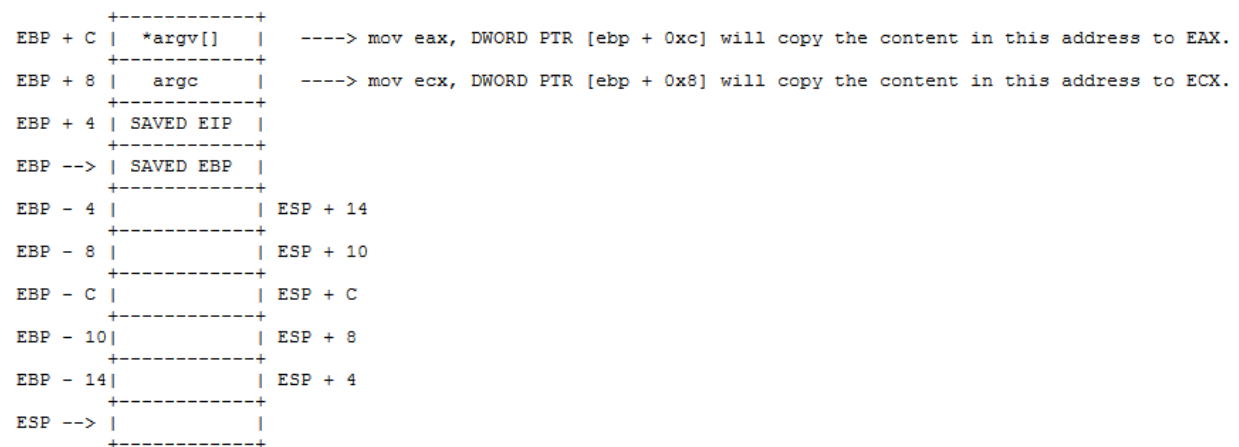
```
          +------------+
EBP + C | *argv[]    |  ----> mov eax, DWORD PTR [ebp + 0xc] will copy the content in this address to EAX.
          +------------+
EBP + 8 |   argc     |  ----> mov ecx, DWORD PTR [ebp + 0x8] will copy the content in this address to ECX.
          +------------+
EBP + 4 | SAVED EIP  |
          +------------+
EBP --> | SAVED EBP  |
          +------------+
EBP - 4 |            | ESP + 14
          +------------+
EBP - 8 |            | ESP + 10
          +------------+
EBP - C |            | ESP + C
          +------------+
EBP - 10|            | ESP + 8
          +------------+
EBP - 14|            | ESP + 4
          +------------+
ESP --> |            |
          +------------+
```